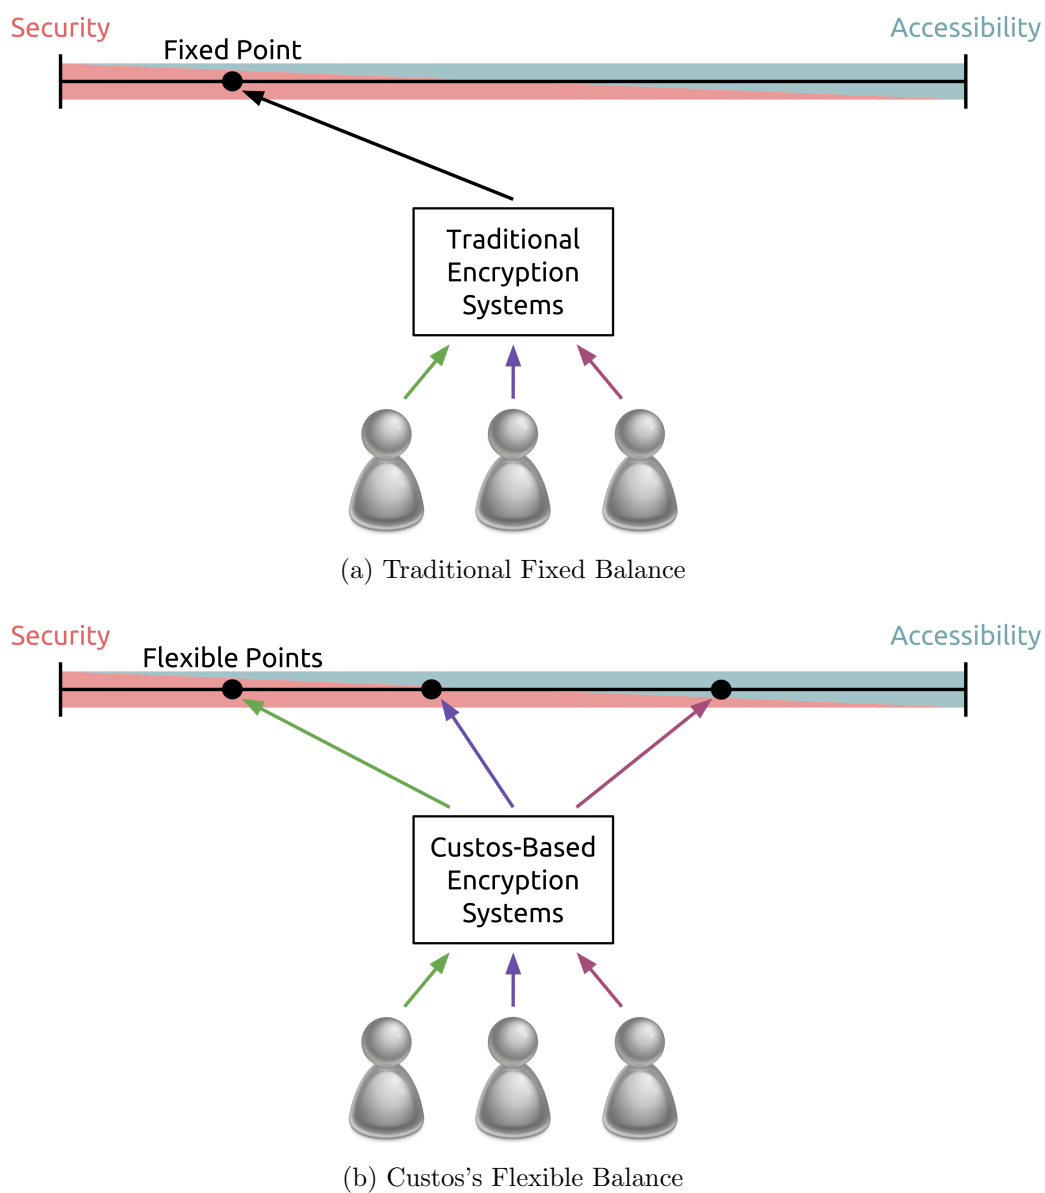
Security

Accessibility

Fixed Point

Traditional Encryption Systems

(a) Traditional Fixed Balance

Security

Accessibility

Flexible Points

Custos-Based Encryption Systems

(b) Custos's Flexible Balance